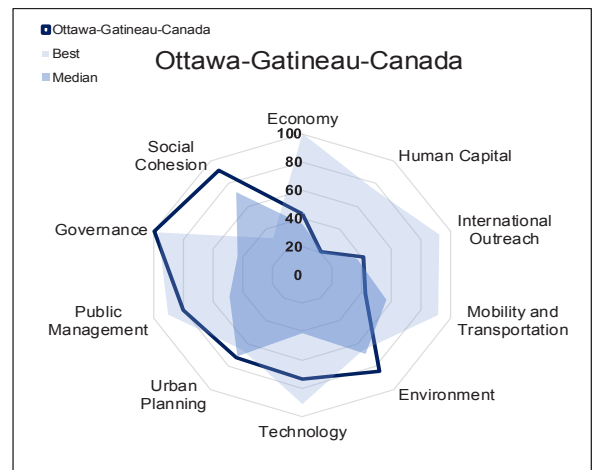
Ottawa-Gatineau-Canada
Best
Median

Ottawa-Gatineau-Canada

Economy
100
80
60
40
20
0
Human Capital
International Outreach
Mobility and Transportation
Environment
Technology
Urban Planning
Public Management
Governance
Social Cohesion